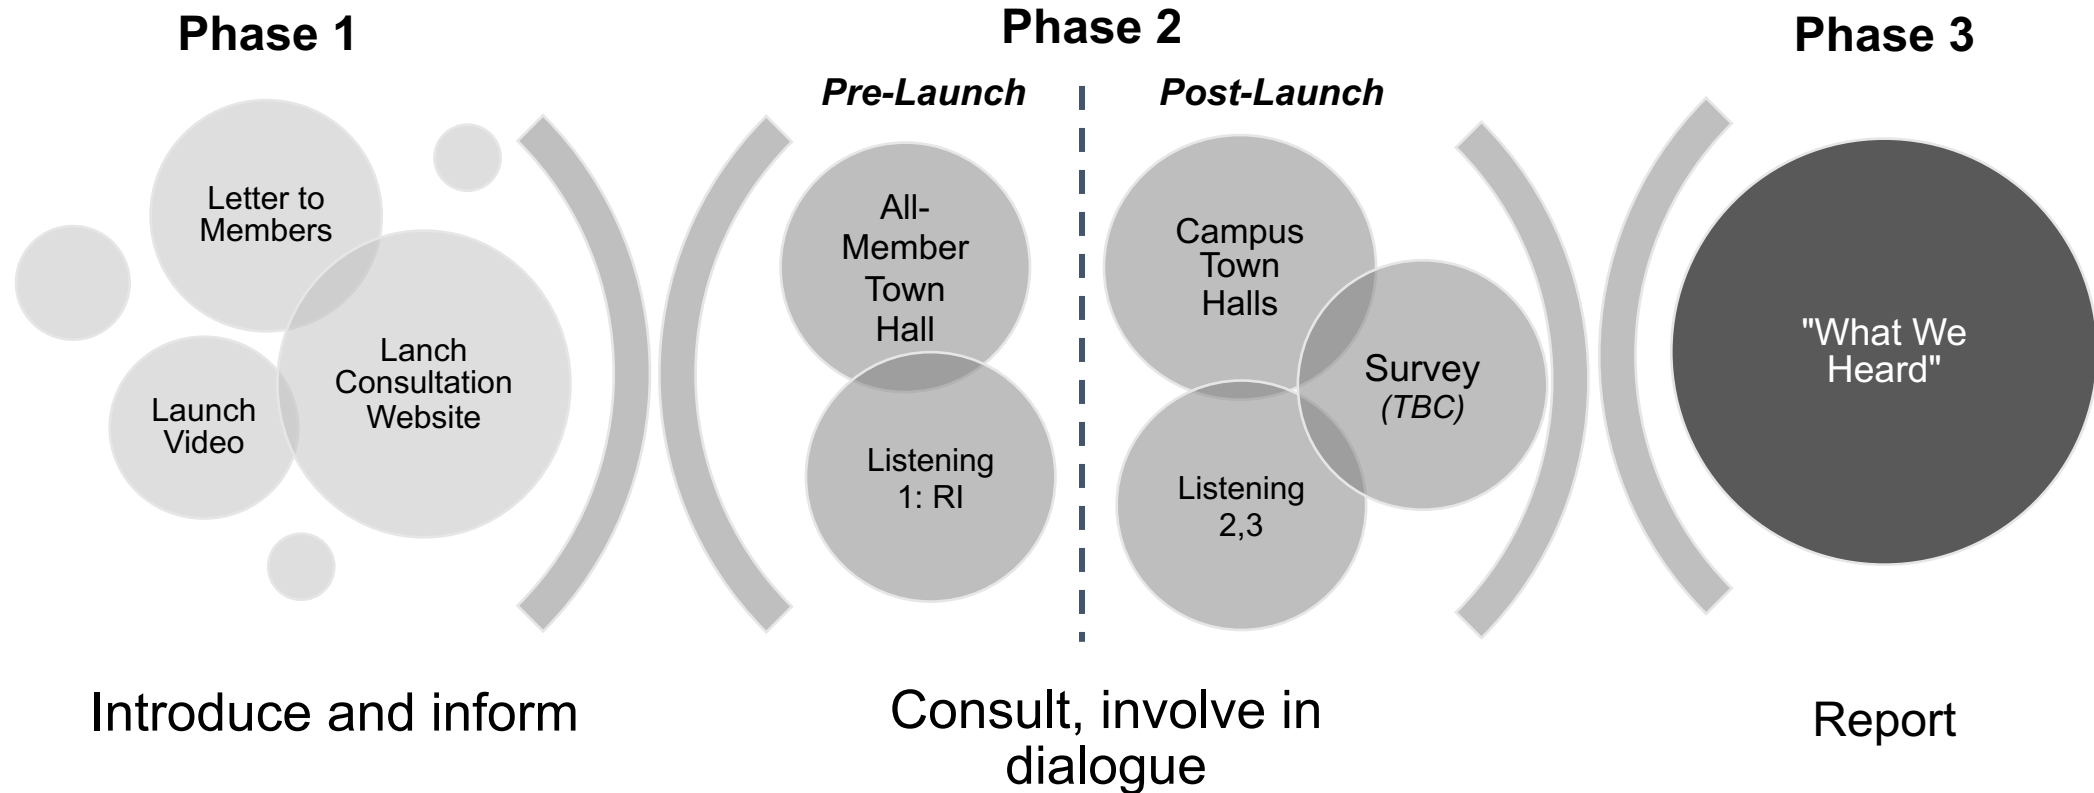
Phase 1

Letter to Members

Launch Video

Lanch Consultation Website

Introduce and inform

Phase 2

Pre-Launch

All-Member Town Hall

Listening 1: RI

Post-Launch

Campus Town Halls

Survey (TBC)

Listening 2,3

Consult, involve in dialogue

Phase 3

"What We Heard"

Report